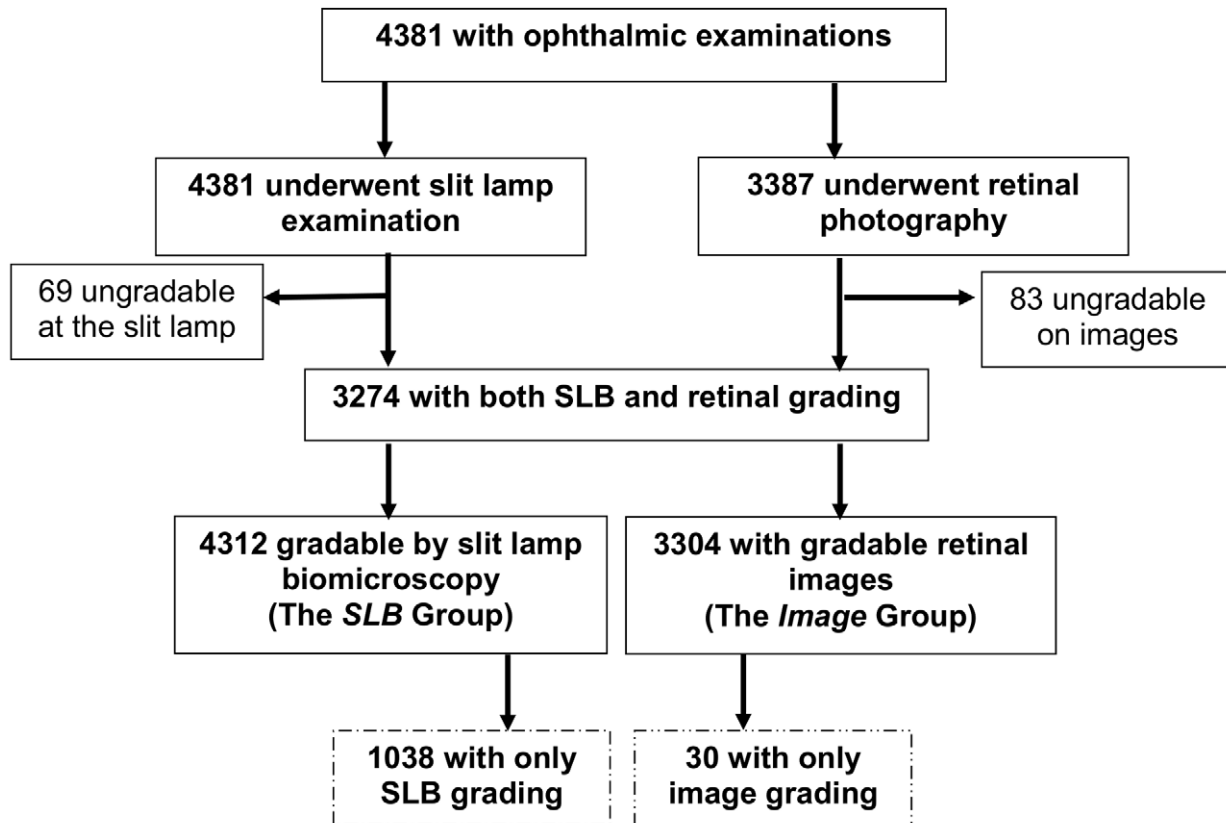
4381 with ophthalmic examinations

4381 underwent slit lamp examination

3387 underwent retinal photography

69 ungradable at the slit lamp

83 ungradable on images

3274 with both SLB and retinal grading

4312 gradable by slit lamp biomicroscopy (The *SLB* Group)

3304 with gradable retinal images (The *Image* Group)

1038 with only SLB grading

30 with only image grading